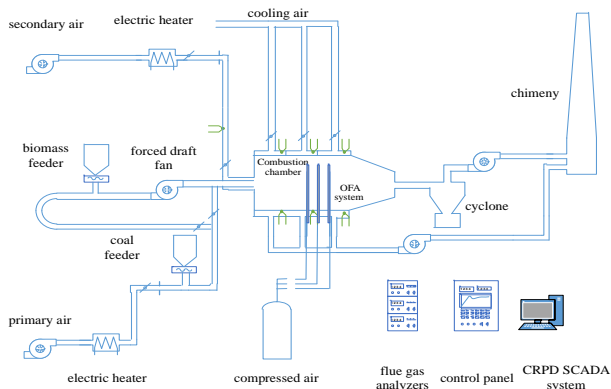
secondary air

electric heater

cooling air

chimeny

biomass feeder

forced draft fan

Combustion chamber

OFA system

cyclone

coal feeder

primary air

electric heater

compressed air

flue gas analyzers

control panel

CRPD SCADA system